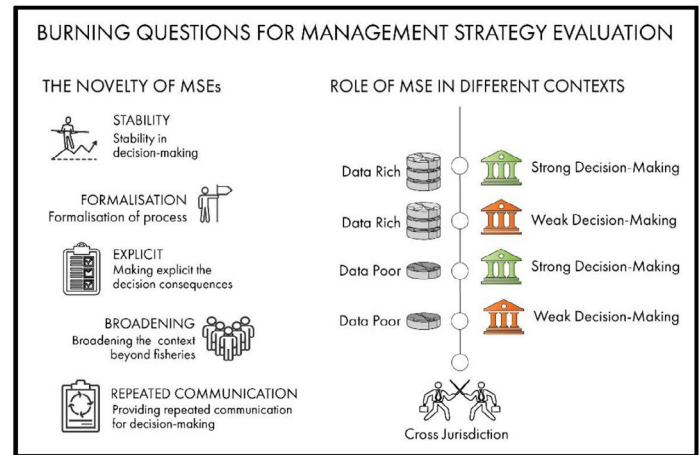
BURNING QUESTIONS FOR MANAGEMENT STRATEGY EVALUATION

THE NOVELTY OF MSEs

STABILITY
Stability in decision-making

FORMALISATION
Formalisation of process

EXPLICIT
Making explicit the decision consequences

BROADENING
Broadening the context beyond fisheries

REPEATED COMMUNICATION
Providing repeated communication for decision-making

ROLE OF MSE IN DIFFERENT CONTEXTS

Data Rich
Strong Decision-Making

Data Rich
Weak Decision-Making

Data Poor
Strong Decision-Making

Data Poor
Weak Decision-Making

Cross Jurisdiction